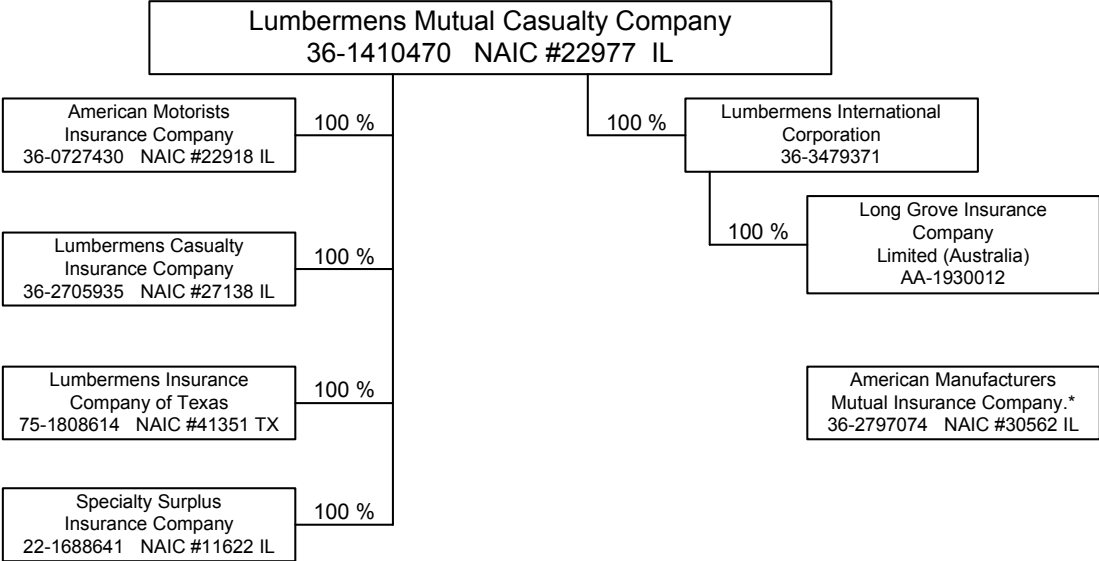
Lumbermens Mutual Casualty Company
36-1410470 NAIC #22977 IL

American Motorists Insurance Company
36-0727430 NAIC #22918 IL

100 %

Lumbermens Casualty Insurance Company
36-2705935 NAIC #27138 IL

100 %

Lumbermens Insurance Company of Texas
75-1808614 NAIC #41351 TX

100 %

Specialty Surplus Insurance Company
22-1688641 NAIC #11622 IL

100 %

100 %

Lumbermens International Corporation
36-3479371

100 %

Long Grove Insurance Company Limited (Australia)
AA-1930012

American Manufacturers Mutual Insurance Company.*
36-2797074 NAIC #30562 IL